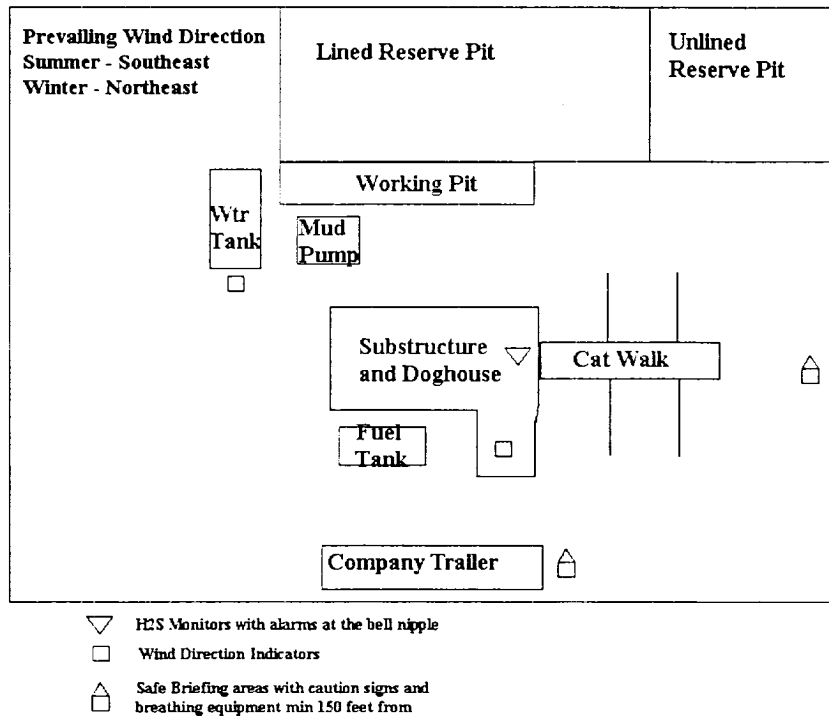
Prevailing Wind Direction
Summer - Southeast
Winter - Northeast

Lined Reserve Pit

Unlined Reserve Pit

Working Pit

Wtr Tank

Mud Pump

Substructure and Doghouse

Cat Walk

Fuel Tank

Company Trailer

H2S Monitors with alarms at the bell nipple

Wind Direction Indicators

Safe Briefing areas with caution signs and breathing equipment min 150 feet from